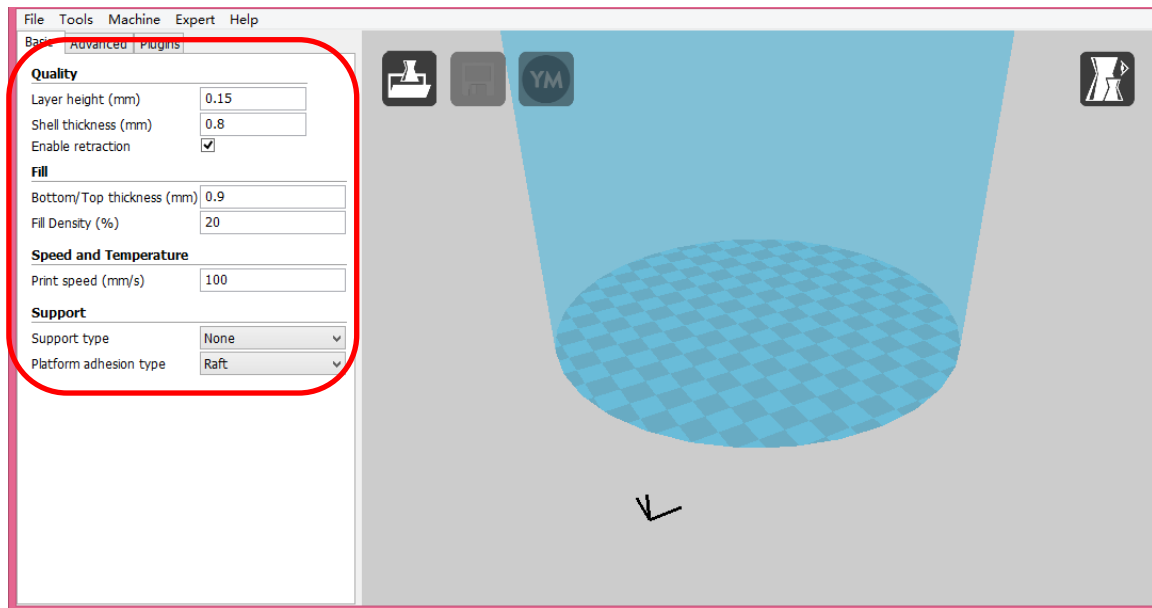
File Tools Machine Expert Help

Basic Advanced Plugins

Quality

Layer height (mm) 0.15

Shell thickness (mm) 0.8

Enable retraction

Fill

Bottom/Top thickness (mm) 0.9

Fill Density (%) 20

Speed and Temperature

Print speed (mm/s) 100

Support

Support type None

Platform adhesion type Raft

YM